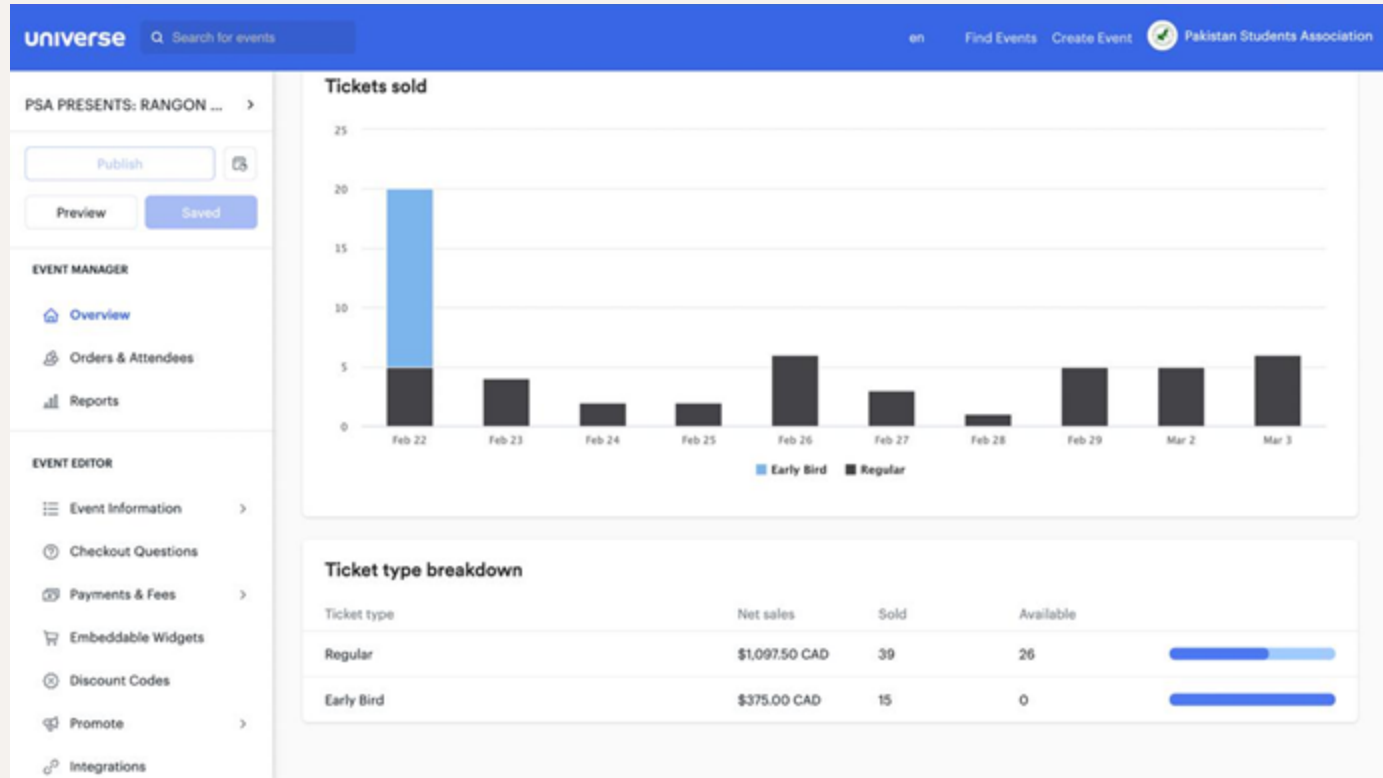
universe Search for events en Find Events Create Event Pakistan Students Association

PSA PRESENTS: RANGON ... >

Publish

Preview Saved

EVENT MANAGER

Overview

Orders & Attendees

Reports

EVENT EDITOR

Event Information >

Checkout Questions

Payments & Fees >

Embeddable Widgets

Discount Codes

Promote >

Integrations

Tickets sold

25
20
15
10
5
0

Feb 22 Feb 23 Feb 24 Feb 25 Feb 26 Feb 27 Feb 28 Feb 29 Mar 2 Mar 3

Early Bird Regular

Ticket type breakdown

| Ticket type | Net sales | Sold | Available |
|---|---|---|---|
| Regular | $1,097.50 CAD | 39 | 26 |
| Early Bird | $375.00 CAD | 15 | 0 |